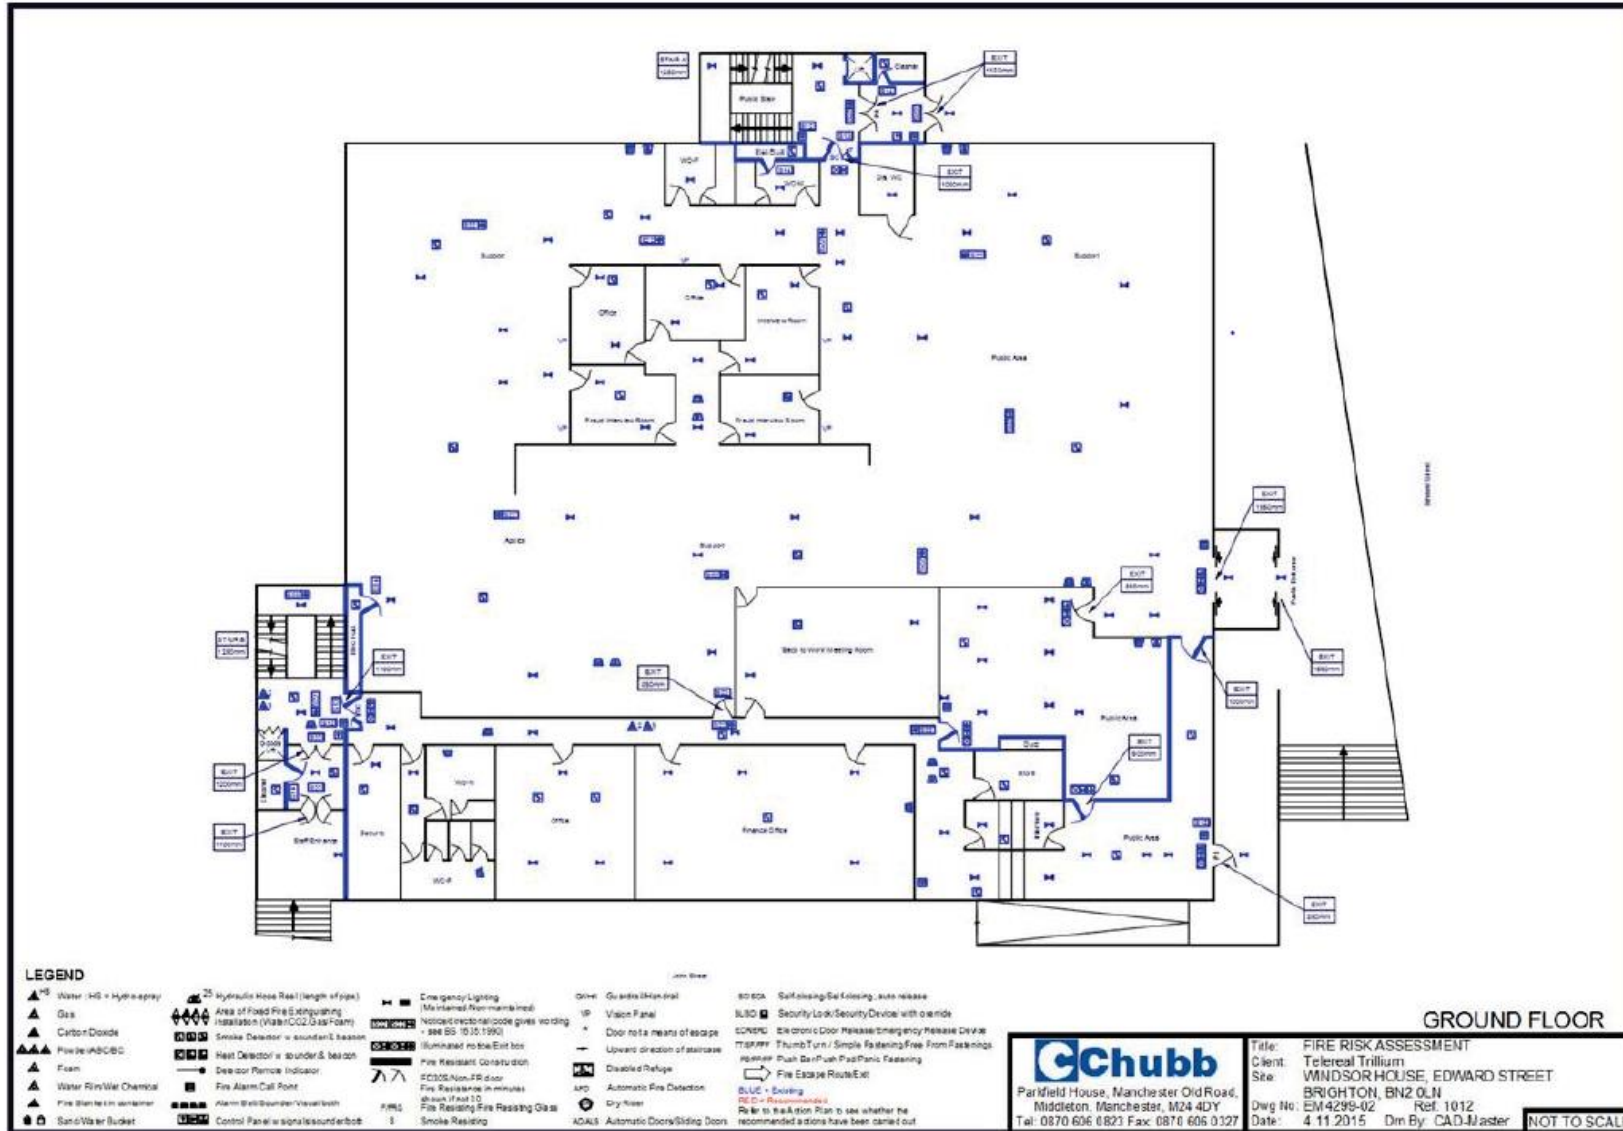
STAIR A
Public Stair
Cleaner
EXIT
WC-F
Dis. WC
WC-M
EXIT
Support
Support
Office
Office
Interview Room
Public Area
Fraud Interview Room
Fraud Interview Room
Apollo
Support
EXIT
EXIT
Back to Work Meeting Room
EXIT
EXIT
STAIR B
EXIT
Public Area
EXIT
Duct
Store
Public Area
Security
Office
Finance Office
EXIT
Staff Entrance
EXIT
WC-F
EXIT
John Street

LEGEND
Water : HS = Hydro-spray
Gas
Carbon Dioxide
Powder/ABC/BC
Foam
Water Film/Wet Chemical
Fire Blanket in container
Sand/Water Bucket
Hydraulic Hose Reel (length of pipe)
Area of Fixed Fire Extinguishing Installation (Water/CO2/Gas/Foam)
Smoke Detector w sounder & beacon
Heat Detector w sounder & beacon
Detector Remote Indicator
Fire Alarm Call Point
Alarm Bell/Sounder/Visual/both
Control Panel w signals/sounder/both
Emergency Lighting (Maintained/Non-maintained)
Notice/directional/code gives wording - see BS 5499:1990
Illuminated notice/Exit box
Fire Resistant Construction
FD30S/Non-FR door
Fire Resistance in minutes shown if not 30
Fire Resisting/Fire Resisting Glass
Smoke Resisting
Guards/Handrail
Vision Panel
Door not a means of escape
Upward direction of staircase
Disabled Refuge
Automatic Fire Detection
Dry Riser
Automatic Doors/Sliding Doors
Self-closing/Self-closing, auto release
Security Lock/Security Device with override
Electronic Door Release/Emergency Release Device
ThumbTurn / Simple Fastening/Free From Fastenings
Push Bar/Push Pad/Panic Fastening
Fire Escape Route/Exit
BLUE = Existing
RED = Recommended
Refer to the Action Plan to see whether the recommended actions have been carried out

GROUND FLOOR
Chubb
Parkfield House, Manchester Old Road, Middleton, Manchester, M24 4DY
Tel: 0870 606 0823 Fax: 0870 606 0327
Title: FIRE RISK ASSESSMENT
Client: Telereal Trillium
Site: WINDSOR HOUSE, EDWARD STREET BRIGHTON, BN2 0LN
Dwg No: EM4299-02 Ref. 1012
Date: 4.11.2015 Drn By: CAD-Master
NOT TO SCAL